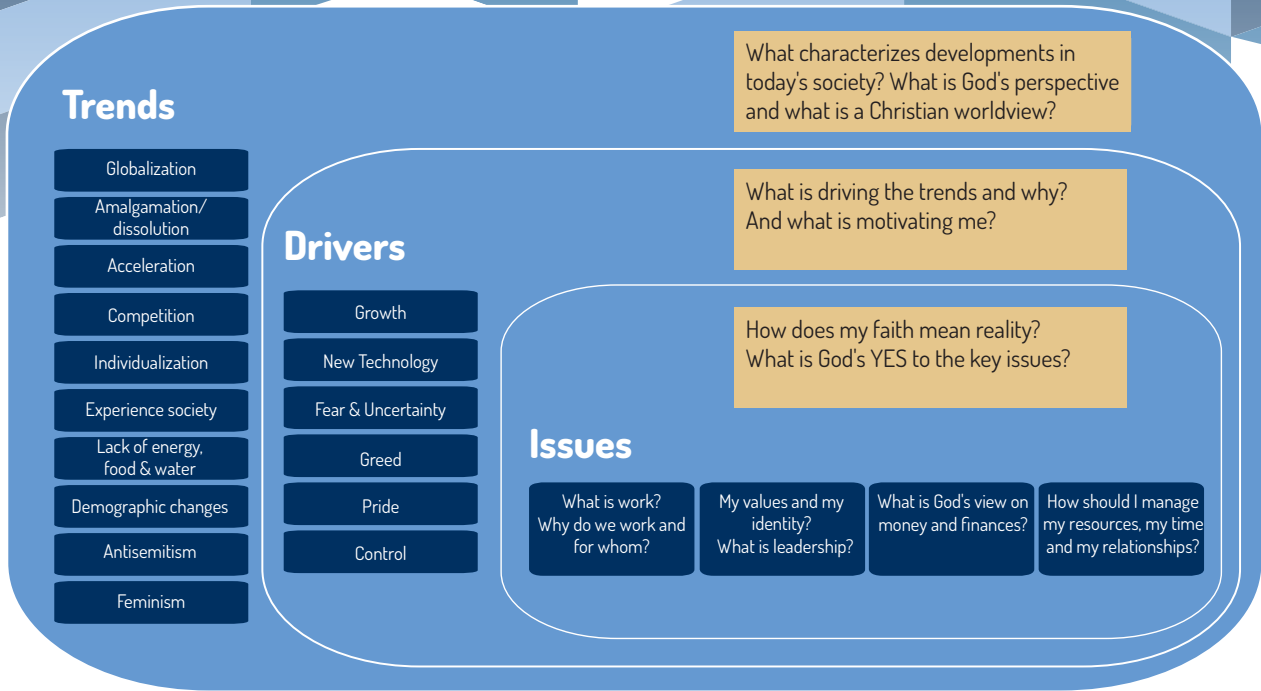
Trends

What characterizes developments in today's society? What is God's perspective and what is a Christian worldview?

Globalization

Amalgamation/ dissolution

Acceleration

Competition

Individualization

Experience society

Lack of energy, food & water

Demographic changes

Antisemitism

Feminism

Drivers

What is driving the trends and why? And what is motivating me?

Growth

New Technology

Fear & Uncertainty

Greed

Pride

Control

How does my faith mean reality? What is God's YES to the key issues?

Issues

What is work? Why do we work and for whom?

My values and my identity? What is leadership?

What is God's view on money and finances?

How should I manage my resources, my time and my relationships?